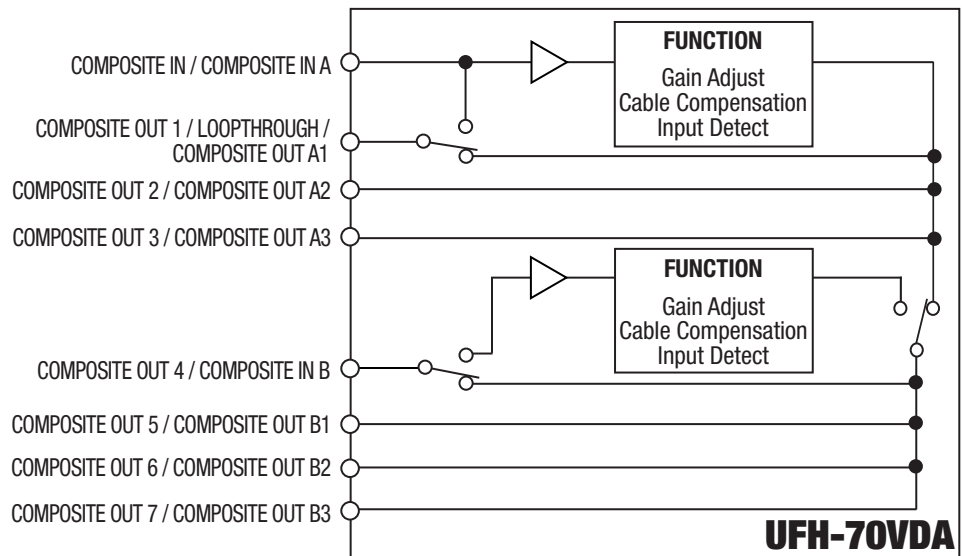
COMPOSITE IN / COMPOSITE IN A

FUNCTION
Gain Adjust
Cable Compensation
Input Detect

COMPOSITE OUT 1 / LOOPTHROUGH / COMPOSITE OUT A1

COMPOSITE OUT 2 / COMPOSITE OUT A2

COMPOSITE OUT 3 / COMPOSITE OUT A3

FUNCTION
Gain Adjust
Cable Compensation
Input Detect

COMPOSITE OUT 4 / COMPOSITE IN B

COMPOSITE OUT 5 / COMPOSITE OUT B1

COMPOSITE OUT 6 / COMPOSITE OUT B2

COMPOSITE OUT 7 / COMPOSITE OUT B3

UFH-70VDA